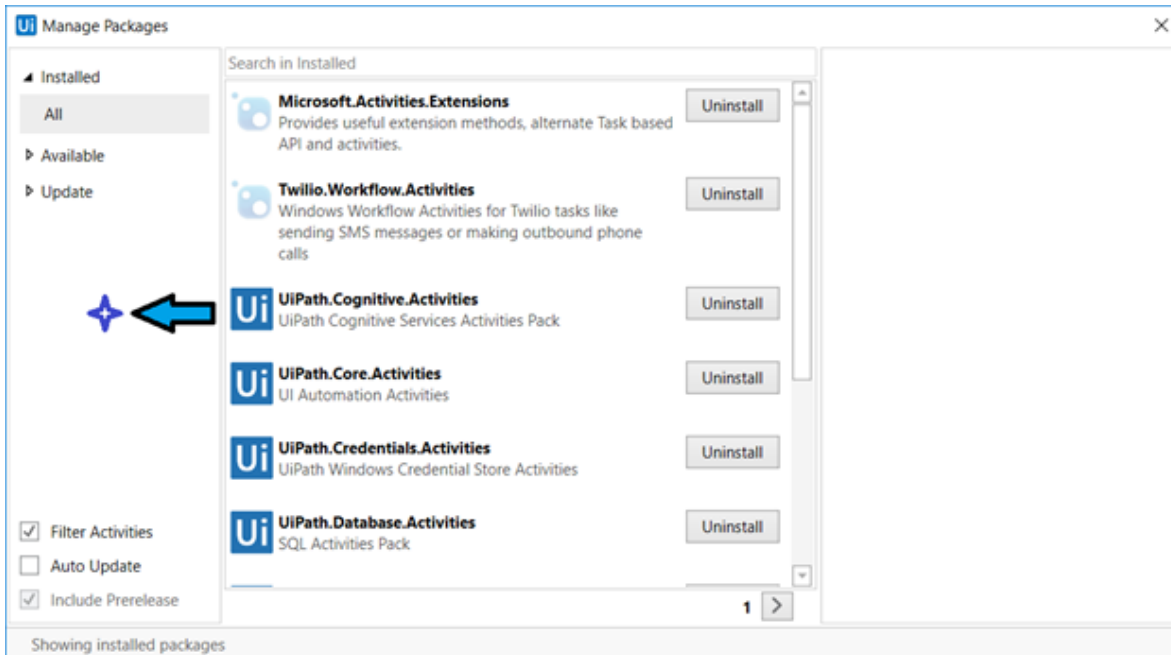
Ui Manage Packages

Installed

All

Available

Update

Filter Activities

Auto Update

Include Prerelease

Search in Installed

Microsoft.Activities.Extensions
Provides useful extension methods, alternate Task based API and activities.
Uninstall

Twilio.Workflow.Activities
Windows Workflow Activities for Twilio tasks like sending SMS messages or making outbound phone calls
Uninstall

Ui UiPath.Cognitive.Activities
UiPath Cognitive Services Activities Pack
Uninstall

Ui UiPath.Core.Activities
UI Automation Activities
Uninstall

Ui UiPath.Credentials.Activities
UiPath Windows Credential Store Activities
Uninstall

Ui UiPath.Database.Activities
SQL Activities Pack
Uninstall

1

Showing installed packages